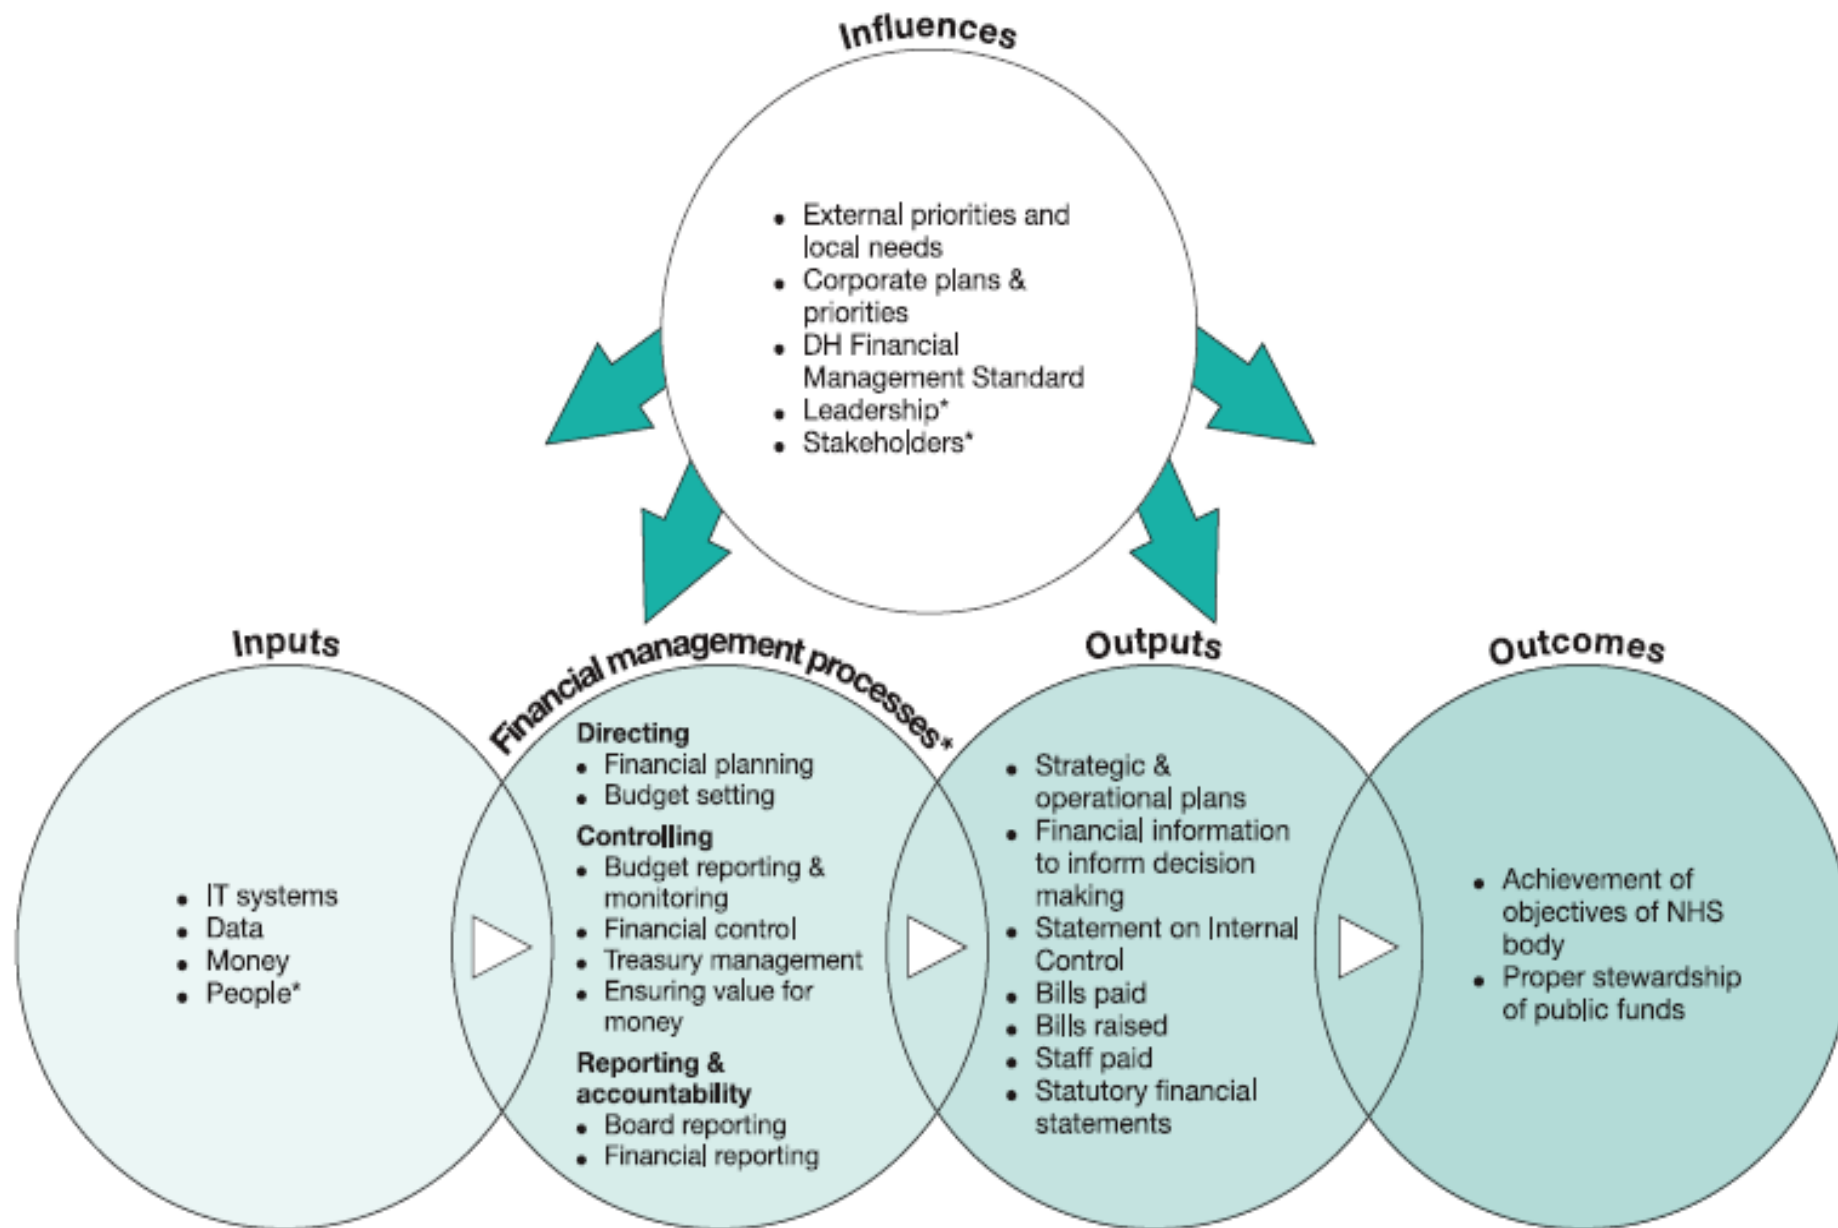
Influences

- External priorities and local needs
- Corporate plans & priorities
- DH Financial Management Standard
- Leadership*
- Stakeholders*

Inputs

- IT systems
- Data
- Money
- People*

Financial management processes*

Directing
- Financial planning
- Budget setting

Controlling
- Budget reporting & monitoring
- Financial control
- Treasury management
- Ensuring value for money

Reporting & accountability
- Board reporting
- Financial reporting

Outputs

- Strategic & operational plans
- Financial information to inform decision making
- Statement on Internal Control
- Bills paid
- Bills raised
- Staff paid
- Statutory financial statements

Outcomes

- Achievement of objectives of NHS body
- Proper stewardship of public funds